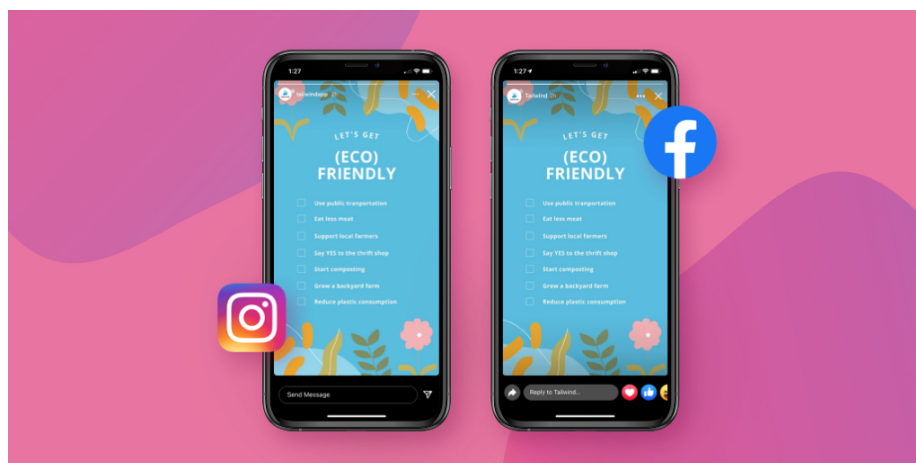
1:27

tailwindapp

LET'S GET
(ECO)
FRIENDLY

Use public transportation
Eat less meat
Support local farmers
Say YES to the thrift shop
Start composting
Grow a backyard farm
Reduce plastic consumption

Send Message

1:27

Tailwind

LET'S GET
(ECO)
FRIENDLY

Use public transportation
Eat less meat
Support local farmers
Say YES to the thrift shop
Start composting
Grow a backyard farm
Reduce plastic consumption

Reply to Tailwind...